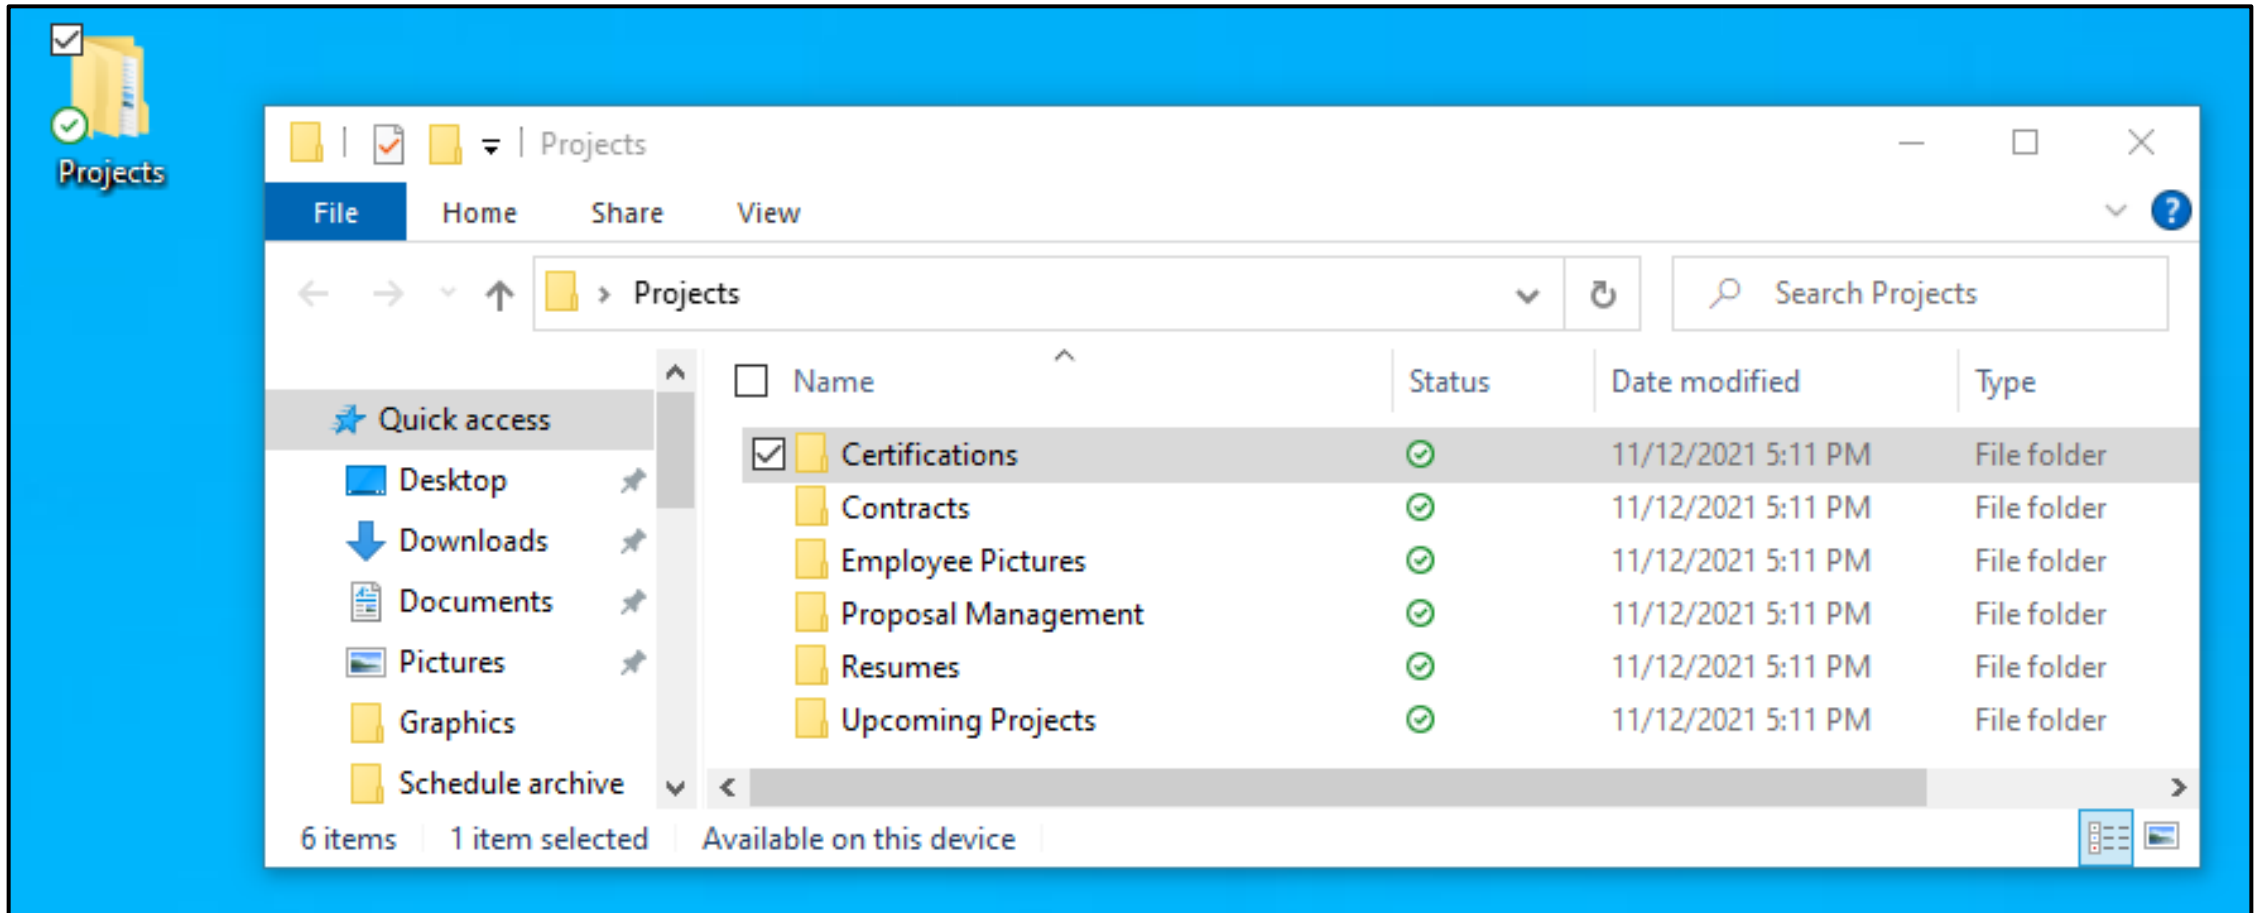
Projects

Projects

File Home Share View

Projects

Search Projects

Quick access
Desktop
Downloads
Documents
Pictures
Graphics
Schedule archive

| Name | Status | Date modified | Type |
|---|---|---|---|
| Certifications | | 11/12/2021 5:11 PM | File folder |
| Contracts | | 11/12/2021 5:11 PM | File folder |
| Employee Pictures | | 11/12/2021 5:11 PM | File folder |
| Proposal Management | | 11/12/2021 5:11 PM | File folder |
| Resumes | | 11/12/2021 5:11 PM | File folder |
| Upcoming Projects | | 11/12/2021 5:11 PM | File folder |

6 items 1 item selected Available on this device